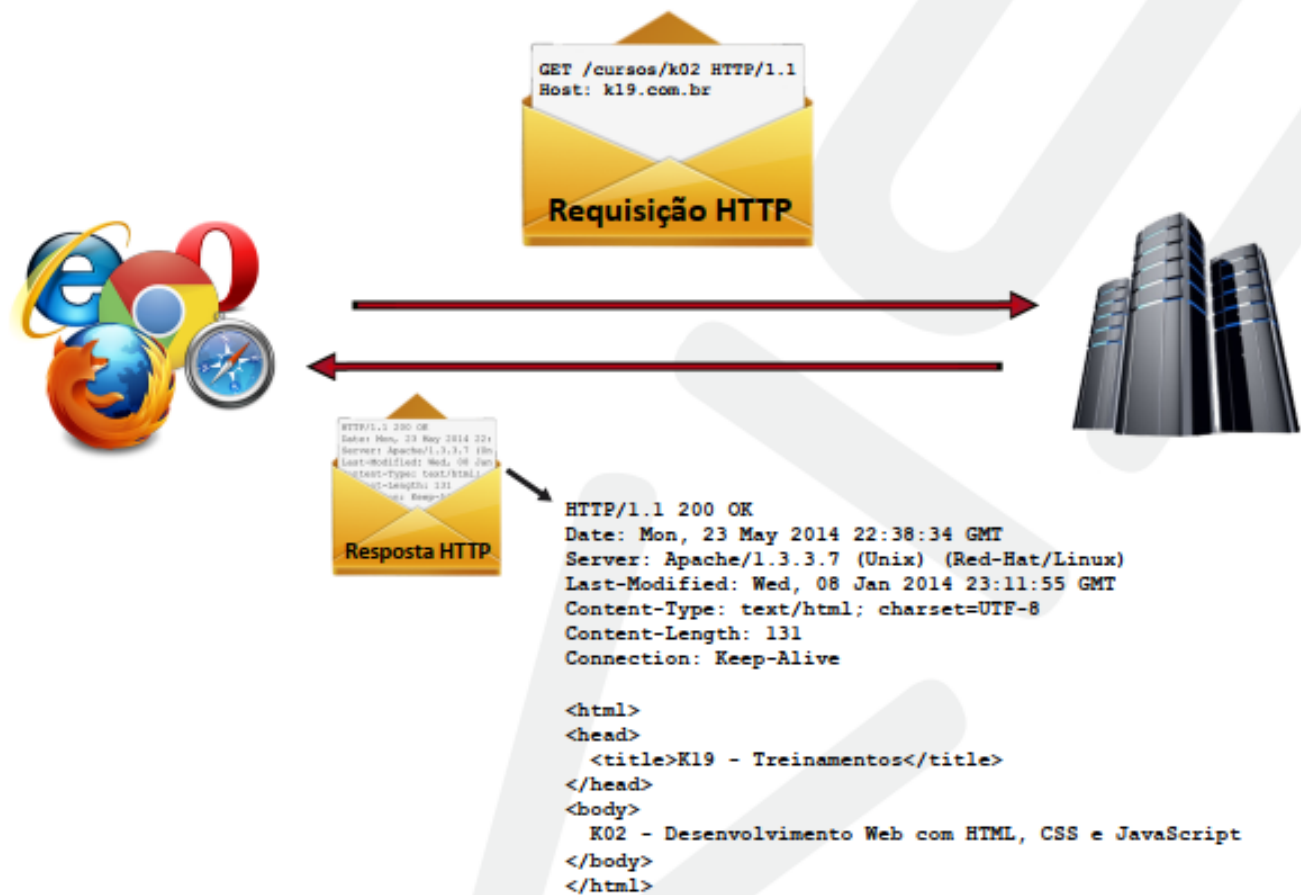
GET /cursos/k02 HTTP/1.1
Host: k19.com.br

Requisição HTTP

HTTP/1.1 200 OK
Date: Mon, 23 May 2014 22:
Server: Apache/1.3.3.7 (Un
Last-Modified: Wed, 08 Jan
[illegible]tent-Type: text/html;
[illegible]t-Length: 131
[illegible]: Keep-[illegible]

Resposta HTTP

HTTP/1.1 200 OK
Date: Mon, 23 May 2014 22:38:34 GMT
Server: Apache/1.3.3.7 (Unix) (Red-Hat/Linux)
Last-Modified: Wed, 08 Jan 2014 23:11:55 GMT
Content-Type: text/html; charset=UTF-8
Content-Length: 131
Connection: Keep-Alive

<html>
<head>
  <title>K19 - Treinamentos</title>
</head>
<body>
  K02 - Desenvolvimento Web com HTML, CSS e JavaScript
</body>
</html>